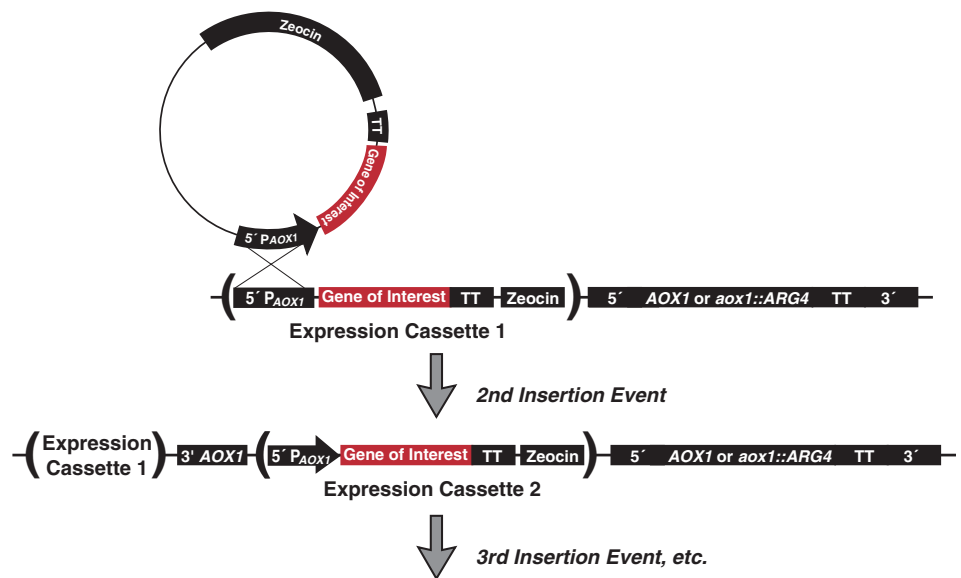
Zeocin
TT
Gene of Interest
5´ $P_{AOX1}$

5´ $P_{AOX1}$ Gene of Interest TT Zeocin 5´ AOX1 or aox1::ARG4 TT 3´

Expression Cassette 1

2nd Insertion Event

Expression Cassette 1 3' AOX1 5´ $P_{AOX1}$ Gene of Interest TT Zeocin 5´ AOX1 or aox1::ARG4 TT 3´

Expression Cassette 2

3rd Insertion Event, etc.